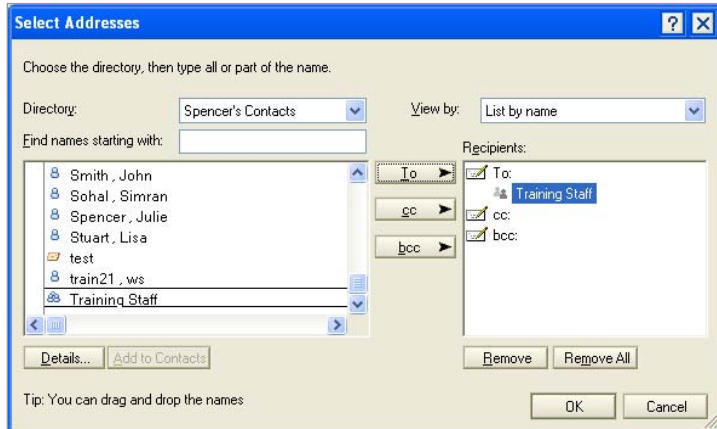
Select Addresses

Choose the directory, then type all or part of the name.

Directory: Spencer's Contacts

View by: List by name

Find names starting with:

Recipients:

Smith , John
Sohal , Simran
Spencer , Julie
Stuart , Lisa
test
train21 , ws
Training Staff

To
cc
bcc

To:
Training Staff
cc:
bcc:

Details... Add to Contacts

Remove Remove All

Tip: You can drag and drop the names

OK Cancel